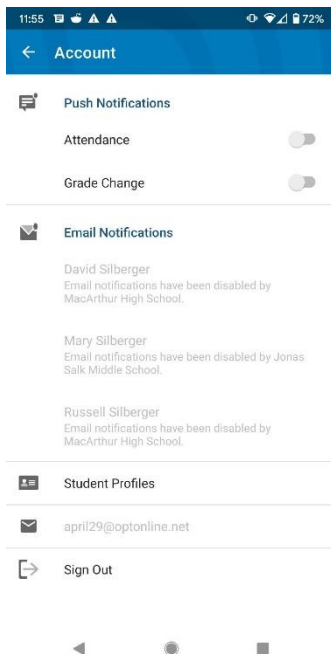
11:55 72%

Account

Push Notifications

Attendance

Grade Change

Email Notifications

David Silberger
Email notifications have been disabled by MacArthur High School.

Mary Silberger
Email notifications have been disabled by Jonas Salk Middle School.

Russell Silberger
Email notifications have been disabled by MacArthur High School.

Student Profiles

april29@optonline.net

Sign Out